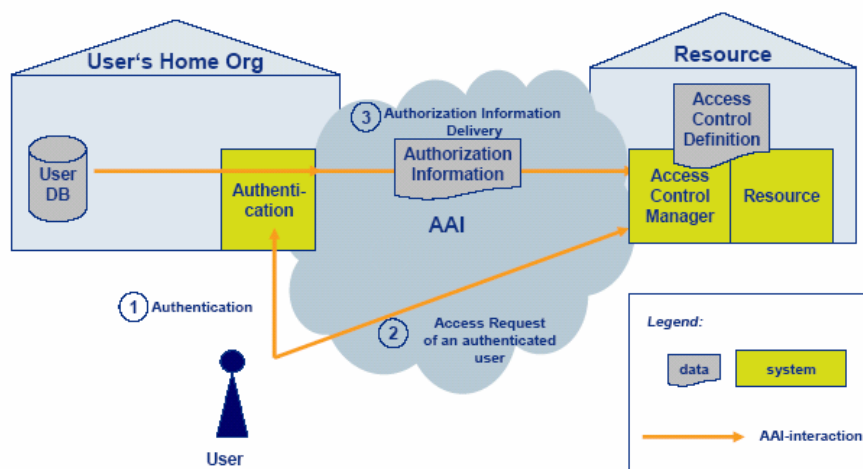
User's Home Org

User DB

Authentication

3 Authorization Information Delivery

Authorization Information

AAI

Resource

Access Control Definition

Access Control Manager

Resource

1 Authentication

2 Access Request of an authenticated user

User

Legend:

data

system

AAI-interaction